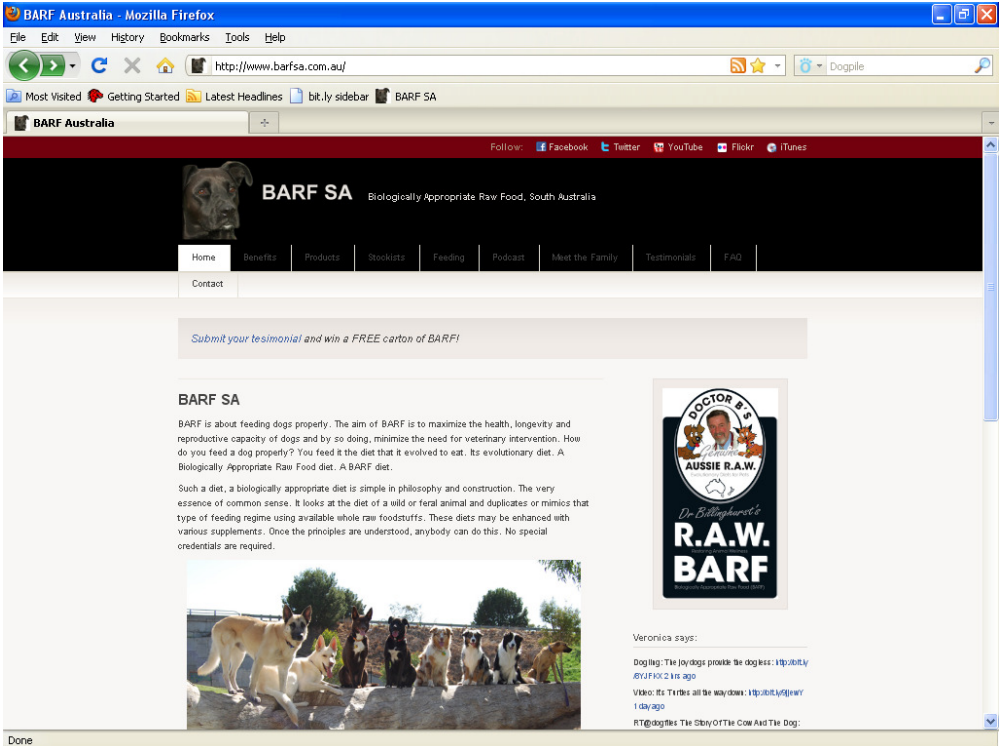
BARF Australia - Mozilla Firefox

File Edit View History Bookmarks Tools Help

http://www.barfsa.com.au/

Dogpile

Most Visited Getting Started Latest Headlines bit.ly sidebar BARF SA

BARF Australia

Follow: Facebook Twitter YouTube Flickr iTunes

BARF SA Biologically Appropriate Raw Food, South Australia

Home Benefits Products Stockists Feeding Podcast Meet the Family Testimonials FAQ Contact

Submit your tesimonial and win a FREE carton of BARF!

BARF SA

BARF is about feeding dogs properly. The aim of BARF is to maximize the health, longevity and reproductive capacity of dogs and by so doing, minimize the need for veterinary intervention. How do you feed a dog properly? You feed it the diet that it evolved to eat. Its evolutionary diet. A Biologically Appropriate Raw Food diet. A BARF diet.

Such a diet, a biologically appropriate diet is simple in philosophy and construction. The very essence of common sense. It looks at the diet of a wild or feral animal and duplicates or mimics that type of feeding regime using available whole raw foodstuffs. These diets may be enhanced with various supplements. Once the principles are understood, anybody can do this. No special credentials are required.

DOCTOR B'S Genuine AUSSIE R.A.W.

Dr Billinghurst's R.A.W. BARF

Veronica says:

Doglog: The joy dogs provide the dogless: http://bit.ly/9YJFKX 2 hrs ago

Video: Its Turtles all the way down: http://bit.ly/9jjewY 1 day ago

RT@dogfiles The Story Of The Cow And The Dog:

Done